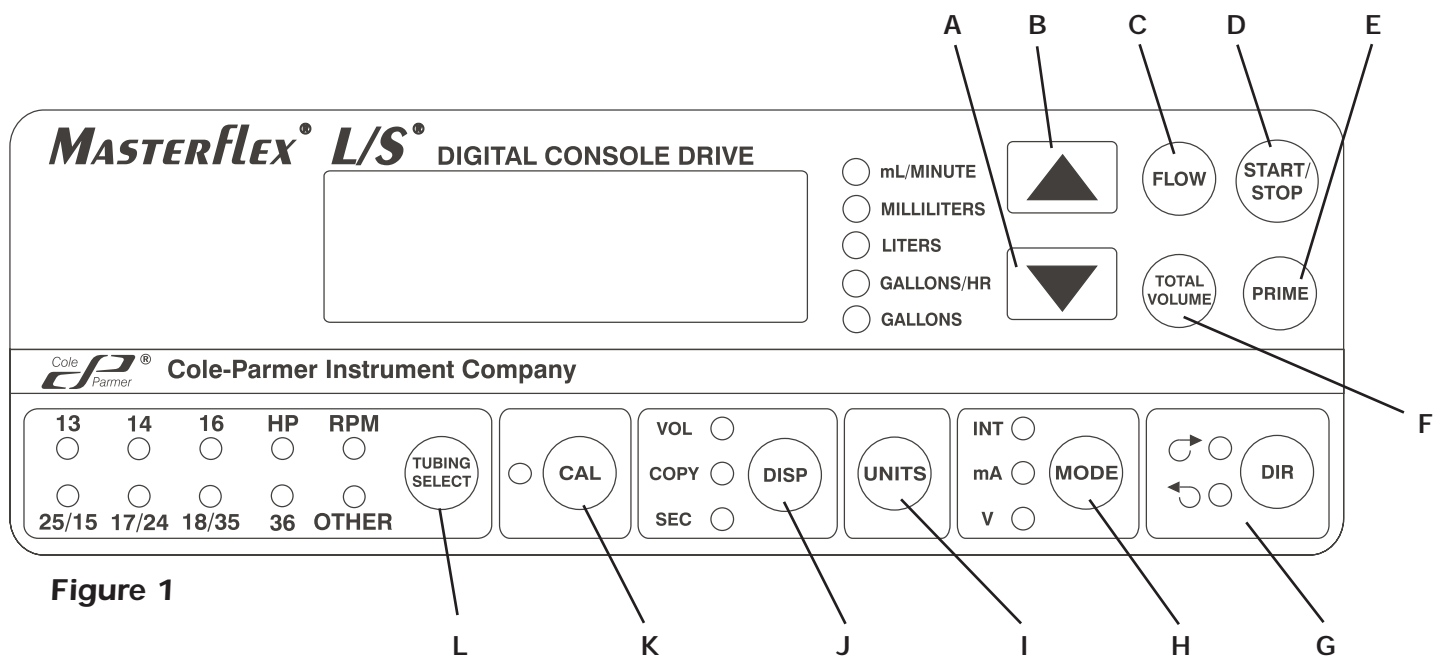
A B C D E

MASTERFLEX® L/S® DIGITAL CONSOLE DRIVE

mL/MINUTE
MILLILITERS
LITERS
GALLONS/HR
GALLONS

FLOW
START/STOP
TOTAL VOLUME
PRIME

F

Cole Parmer®
Cole-Parmer Instrument Company

13 14 16 HP RPM
25/15 17/24 18/35 36 OTHER
TUBING SELECT

CAL

VOL
COPY
SEC
DISP

UNITS

INT
mA
V
MODE

DIR

Figure 1

L K J I H G